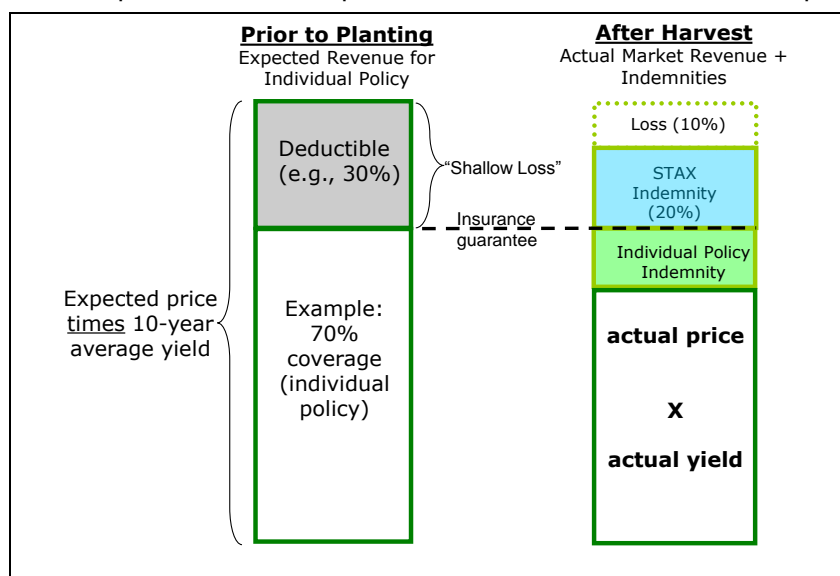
Prior to Planting
Expected Revenue for Individual Policy

After Harvest
Actual Market Revenue + Indemnities

Deductible (e.g., 30%)

"Shallow Loss"

Loss (10%)

STAX Indemnity (20%)

Insurance guarantee

Individual Policy Indemnity

Expected price times 10-year average yield

Example: 70% coverage (individual policy)

actual price

X

actual yield